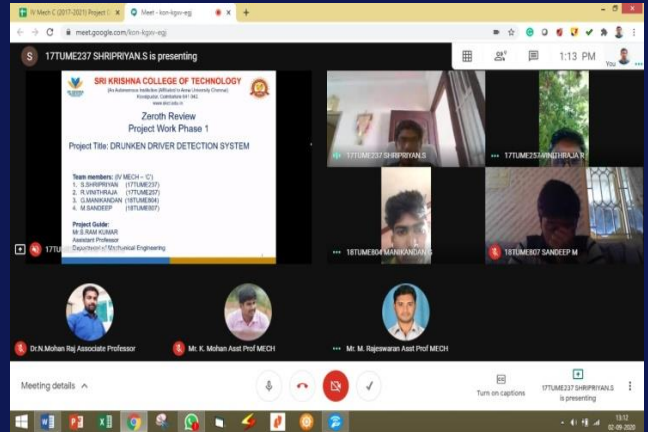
IV Mech C (2017-2021) Project C ×
Meet - kon-kgov-egj ×
meet.google.com/kon-kgov-egj

17TUME237 SHRIPRIYAN.S is presenting

1:13 PM

You

SRI KRISHNA COLLEGE OF TECHNOLOGY
(An Autonomous Institution (Affiliated to Anna University Chennai)
Kovaipudur, Coimbatore 641 042
www.skct.edu.in

Zeroth Review
Project Work Phase 1

Project Title: DRUNKEN DRIVER DETECTION SYSTEM

Team members: (IV MECH – 'C')
1. S.SHRIPRIYAN (17TUME237)
2. R.VINITHRAJA (17TUME257)
3. G.MANIKANDAN (18TUME804)
4. M.SANDEEP (18TUME807)

Project Guide:
Mr.S.RAM KUMAR
Assistant Professor
Department of Mechanical Engineering

17TU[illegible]

17TUME237 SHRIPRIYAN.S

17TUME257 VINITHRAJA R

18TUME804 MANIKANDAN G

18TUME807 SANDEEP M

Dr.N.Mohan Raj Associate Professor

Mr. K. Mohan Asst Prof MECH

Mr. M. Rajeswaran Asst Prof MECH

Meeting details

Turn on captions

17TUME237 SHRIPRIYAN.S is presenting

13:12
02-09-2020